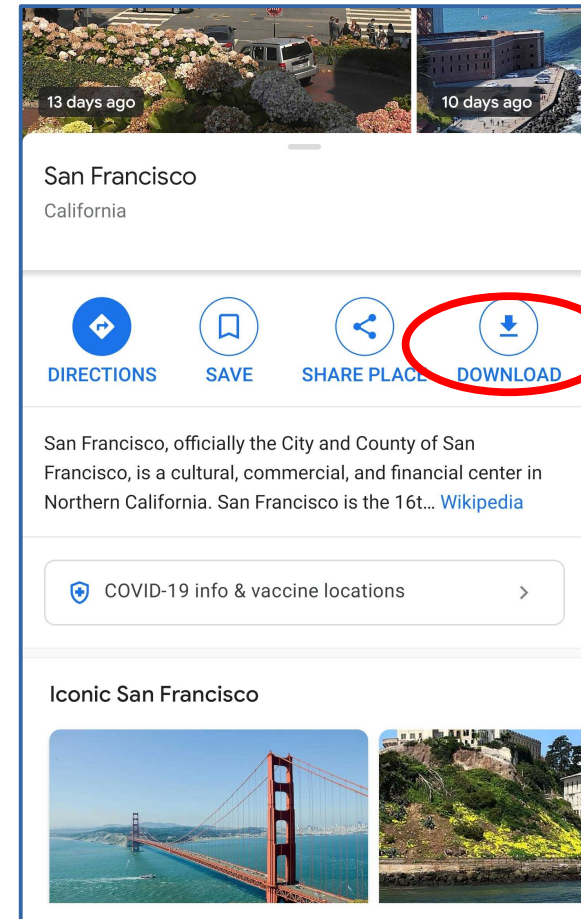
13 days ago

10 days ago

San Francisco
California

DIRECTIONS

SAVE

SHARE PLACE

DOWNLOAD

San Francisco, officially the City and County of San Francisco, is a cultural, commercial, and financial center in Northern California. San Francisco is the 16t… Wikipedia

COVID-19 info & vaccine locations

Iconic San Francisco